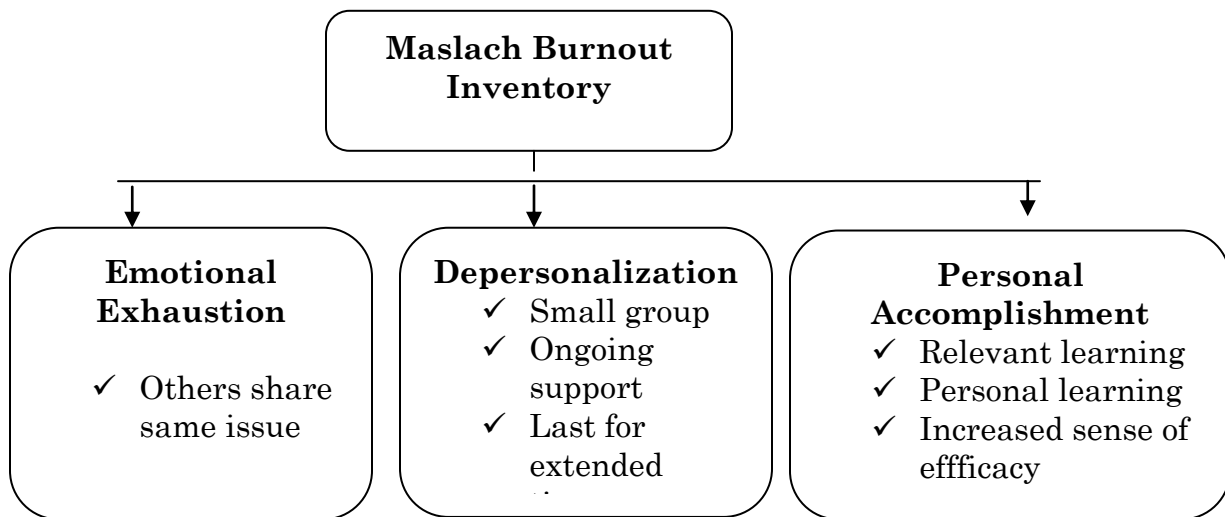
Maslach Burnout Inventory

Emotional Exhaustion

✓ Others share same issue

Depersonalization

✓ Small group
✓ Ongoing support
✓ Last for extended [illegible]

Personal Accomplishment

✓ Relevant learning
✓ Personal learning
✓ Increased sense of effficacy